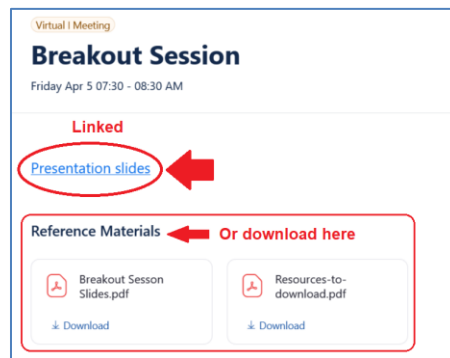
Virtual | Meeting

Breakout Session

Friday Apr 5 07:30 - 08:30 AM

Linked

Presentation slides

Reference Materials

Or download here

Breakout Sesson Slides.pdf

Download

Resources-to-download.pdf

Download